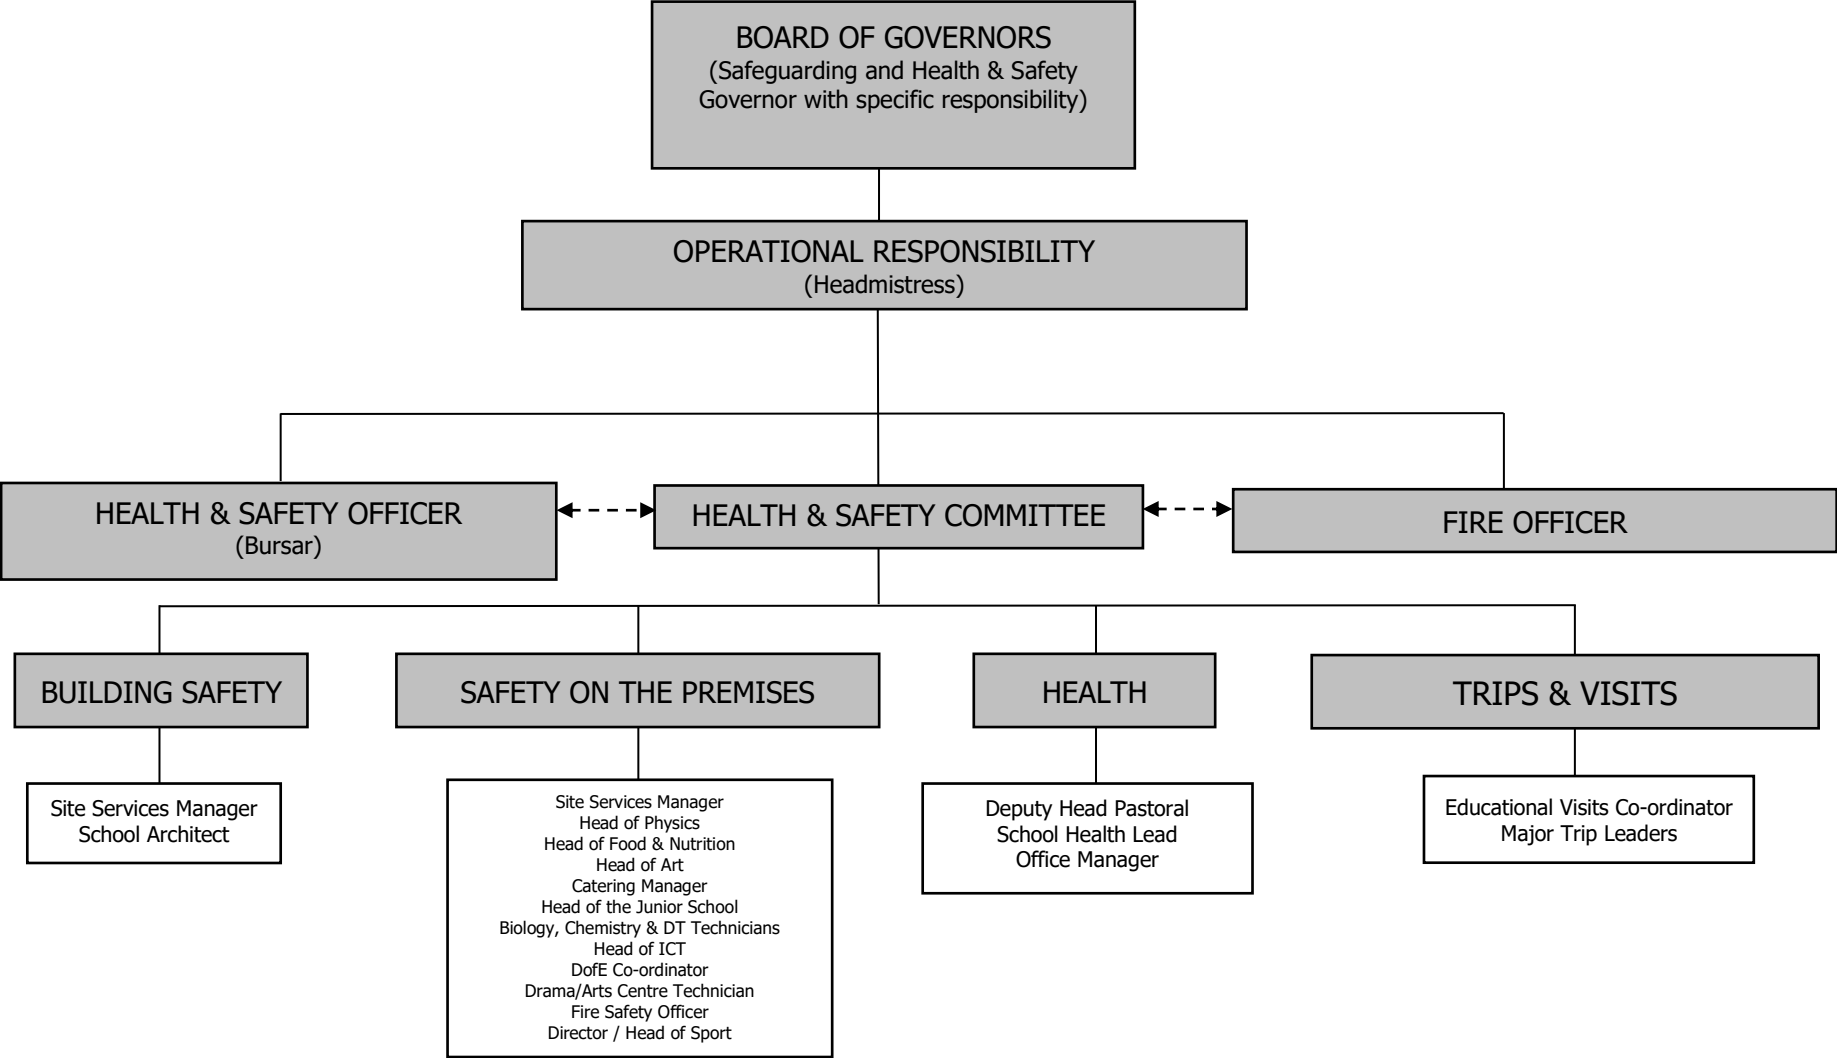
BOARD OF GOVERNORS
(Safeguarding and Health & Safety Governor with specific responsibility)

OPERATIONAL RESPONSIBILITY
(Headmistress)

HEALTH & SAFETY OFFICER
(Bursar)

HEALTH & SAFETY COMMITTEE

FIRE OFFICER

BUILDING SAFETY

Site Services Manager
School Architect

SAFETY ON THE PREMISES

Site Services Manager
Head of Physics
Head of Food & Nutrition
Head of Art
Catering Manager
Head of the Junior School
Biology, Chemistry & DT Technicians
Head of ICT
DofE Co-ordinator
Drama/Arts Centre Technician
Fire Safety Officer
Director / Head of Sport

HEALTH

Deputy Head Pastoral
School Health Lead
Office Manager

TRIPS & VISITS

Educational Visits Co-ordinator
Major Trip Leaders